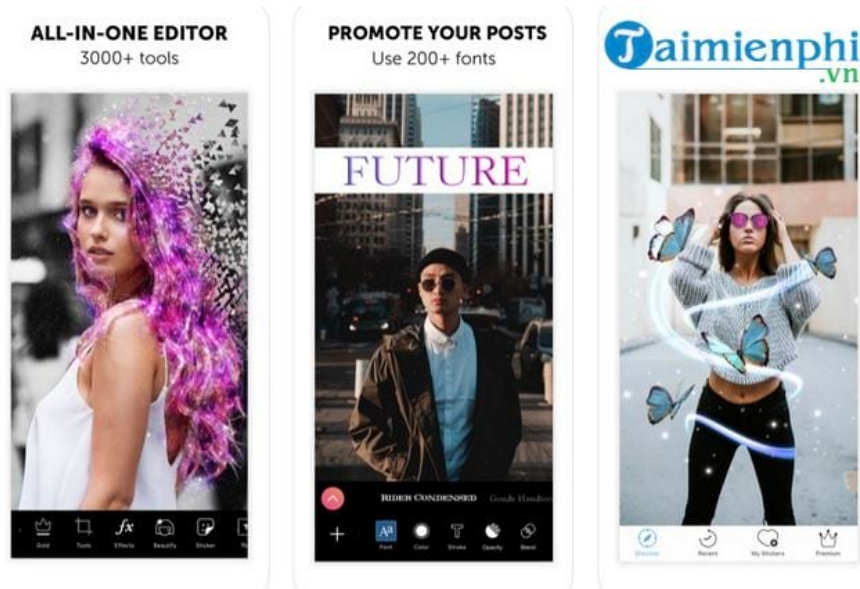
ALL-IN-ONE EDITOR
3000+ tools

Gold Tools Effects Beautify Sticker

PROMOTE YOUR POSTS
Use 200+ fonts

FUTURE

RIDER CONDENSED Goudy Handto

Font Color Stroke Opacity Blend

Taimienphi
.vn

Discover Recent My Stickers Premium